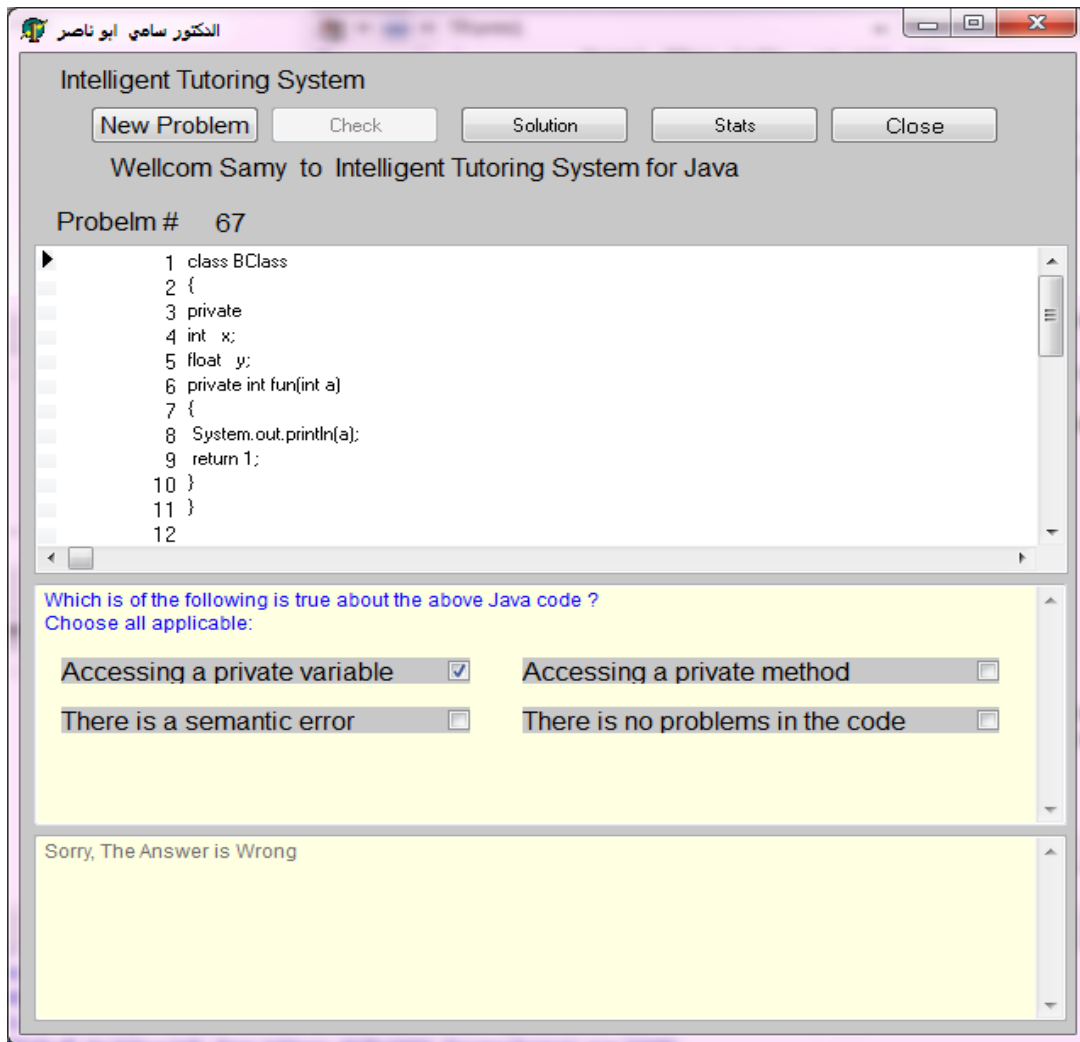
الدكتور سامي ابو ناصر

Intelligent Tutoring System

New Problem | Check | Solution | Stats | Close

Wellcom Samy to Intelligent Tutoring System for Java

Probelm # 67

1 class BClass
2 {
3 private
4 int x;
5 float y;
6 private int fun(int a)
7 {
8 System.out.println(a);
9 return 1;
10 }
11 }
12

Which is of the following is true about the above Java code ?
Choose all applicable:

Accessing a private variable ☑
Accessing a private method ☐
There is a semantic error ☐
There is no problems in the code ☐

Sorry, The Answer is Wrong